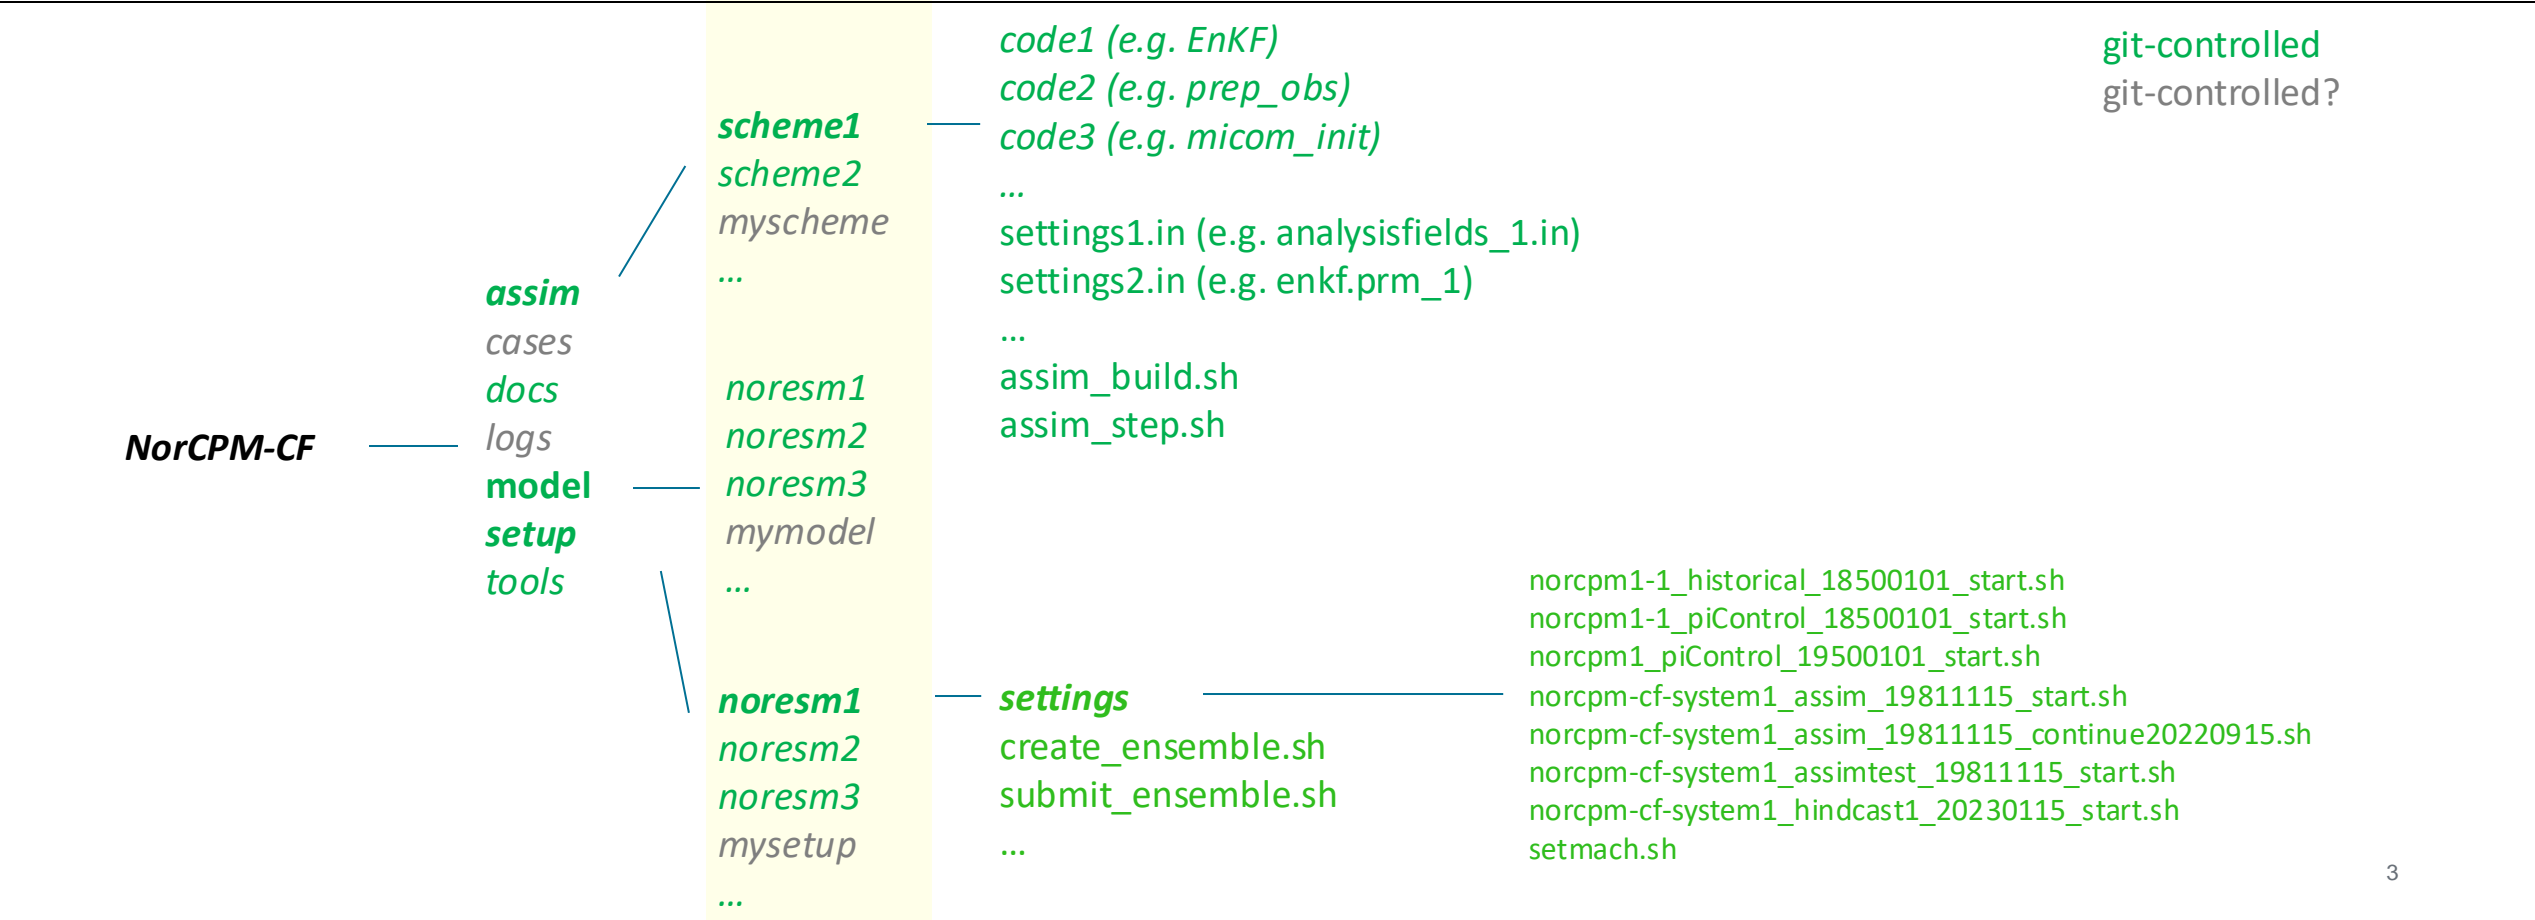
NorCPM-CF

assim
cases
docs
logs
model
setup
tools

scheme1
scheme2
myscheme
...

noresm1
noresm2
noresm3
mymodel
...

noresm1
noresm2
noresm3
mysetup
...

code1 (e.g. EnKF)
code2 (e.g. prep_obs)
code3 (e.g. micom_init)
...
settings1.in (e.g. analysisfields_1.in)
settings2.in (e.g. enkf.prm_1)
...
assim_build.sh
assim_step.sh

git-controlled
git-controlled?

settings
create_ensemble.sh
submit_ensemble.sh
...

norcpm1-1_historical_18500101_start.sh
norcpm1-1_piControl_18500101_start.sh
norcpm1_piControl_19500101_start.sh
norcpm-cf-system1_assim_19811115_start.sh
norcpm-cf-system1_assim_19811115_continue20220915.sh
norcpm-cf-system1_assimtest_19811115_start.sh
norcpm-cf-system1_hindcast1_20230115_start.sh
setmach.sh

3